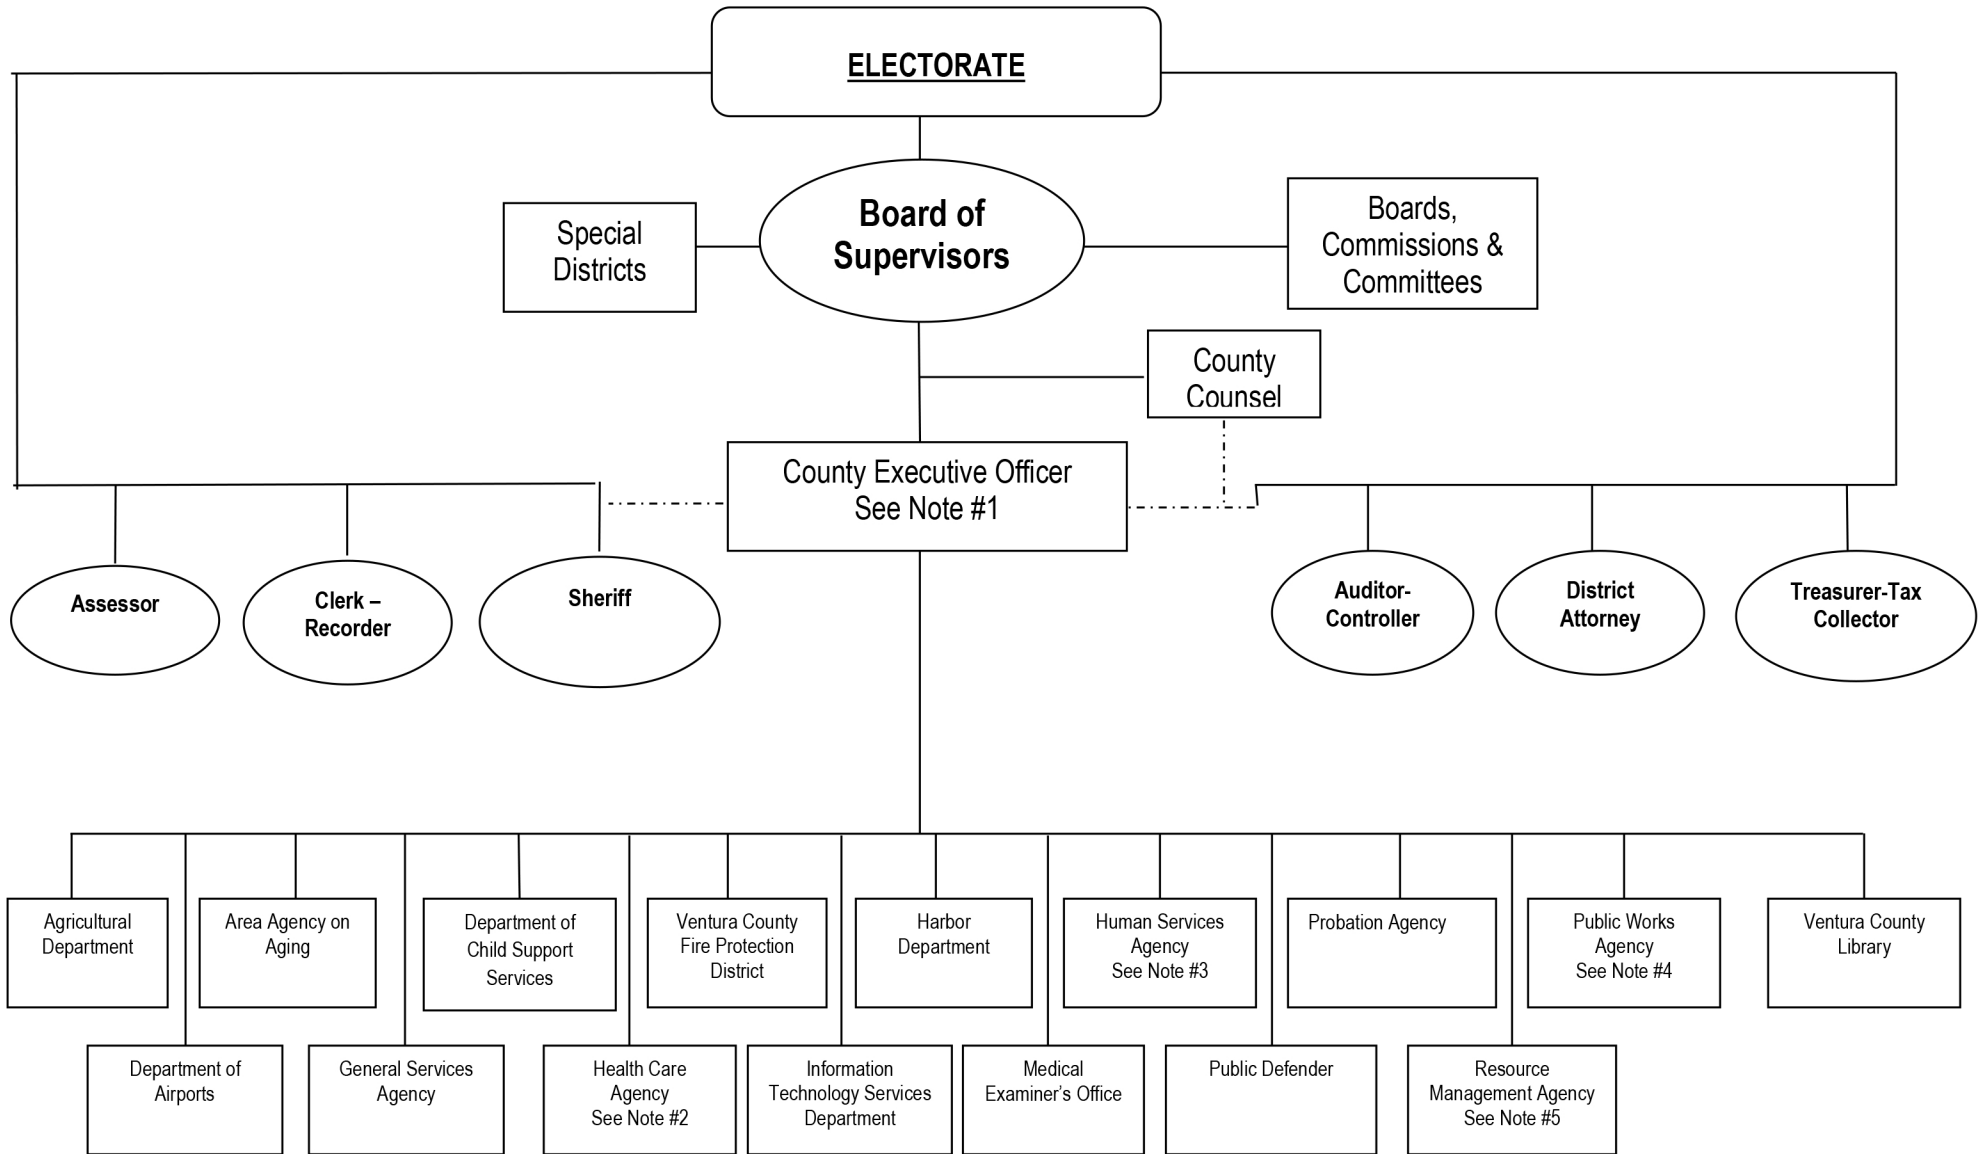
ELECTORATE

Special Districts

Board of Supervisors

Boards, Commissions & Committees

County Counsel

County Executive Officer See Note #1

Assessor

Clerk – Recorder

Sheriff

Auditor-Controller

District Attorney

Treasurer-Tax Collector

Agricultural Department

Area Agency on Aging

Department of Child Support Services

Ventura County Fire Protection District

Harbor Department

Human Services Agency See Note #3

Probation Agency

Public Works Agency See Note #4

Ventura County Library

Department of Airports

General Services Agency

Health Care Agency See Note #2

Information Technology Services Department

Medical Examiner's Office

Public Defender

Resource Management Agency See Note #5